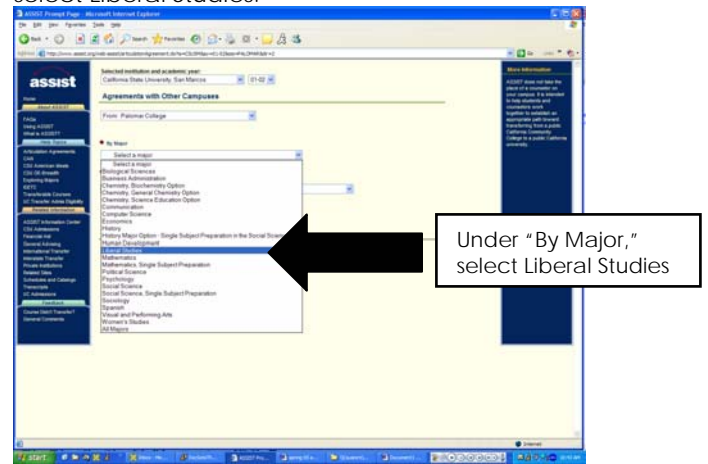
select Liberal Studies.

ASSIST Prompt Page - Microsoft Internet Explorer

File Edit View Favorites Tools Help

assist

Selected institution and academic year:
California State University, San Marcos 01-02

Agreements with Other Campuses

From: Palomar College

By Major

Select a major
Select a major
Biological Sciences
Business Administration
Chemistry, Biochemistry Option
Chemistry, General Chemistry Option
Chemistry, Science Education Option
Communication
Computer Science
Economics
History
History Major Option - Single Subject Preparation in the Social Science
Human Development
Liberal Studies
Mathematics
Mathematics, Single Subject Preparation
Political Science
Psychology
Social Science
Social Science, Single Subject Preparation
Sociology
Spanish
Visual and Performing Arts
Women's Studies
All Majors

Under "By Major," select Liberal Studies

More Information

ASSIST does not take the place of a counselor on your campus. It is intended to help students and counselors work together to establish an appropriate path toward transferring from a public California Community College to a public California university.

start